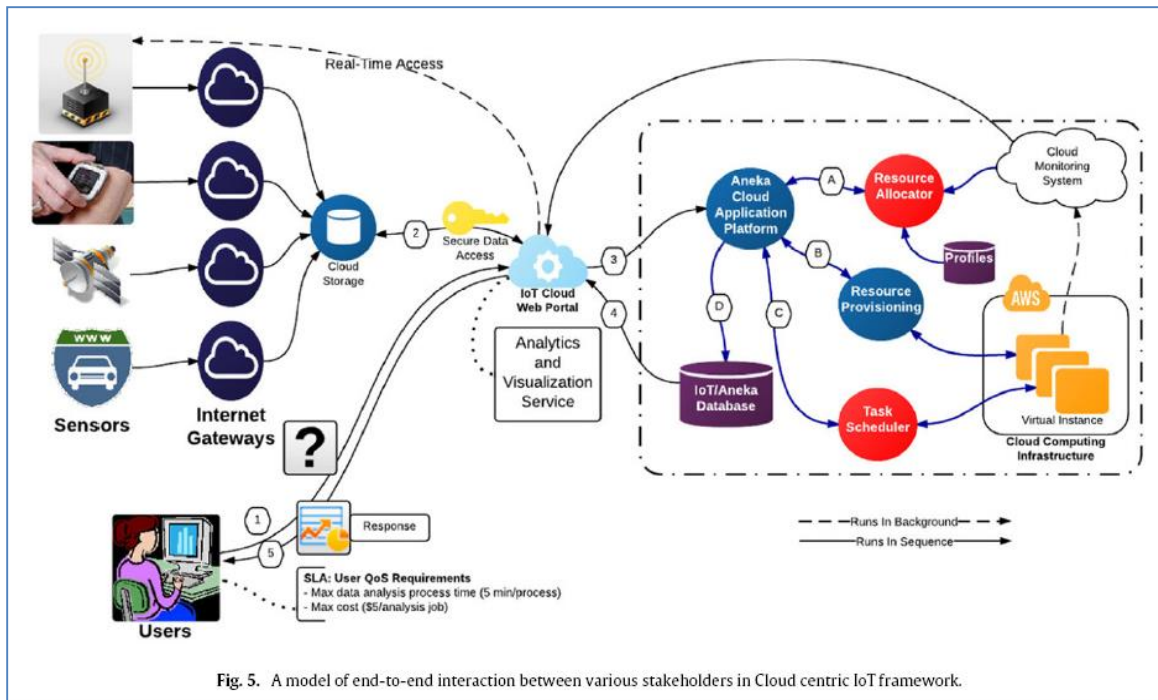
Real-Time Access

www

Sensors

Internet Gateways

Cloud Storage

2

Secure Data Access

IoT Cloud Web Portal

3

4

Analytics and Visualization Service

?

Aneka Cloud Application Platform

A

B

C

D

Resource Allocator

Cloud Monitoring System

Profiles

Resource Provisioning

AWS

IoT/Aneka Database

Task Scheduler

Virtual Instance

Cloud Computing Infrastructure

1

5

Response

SLA: User QoS Requirements
- Max data analysis process time (5 min/process)
- Max cost ($5/analysis job)

Users

Runs In Background

Runs In Sequence

Fig. 5. A model of end-to-end interaction between various stakeholders in Cloud centric IoT framework.